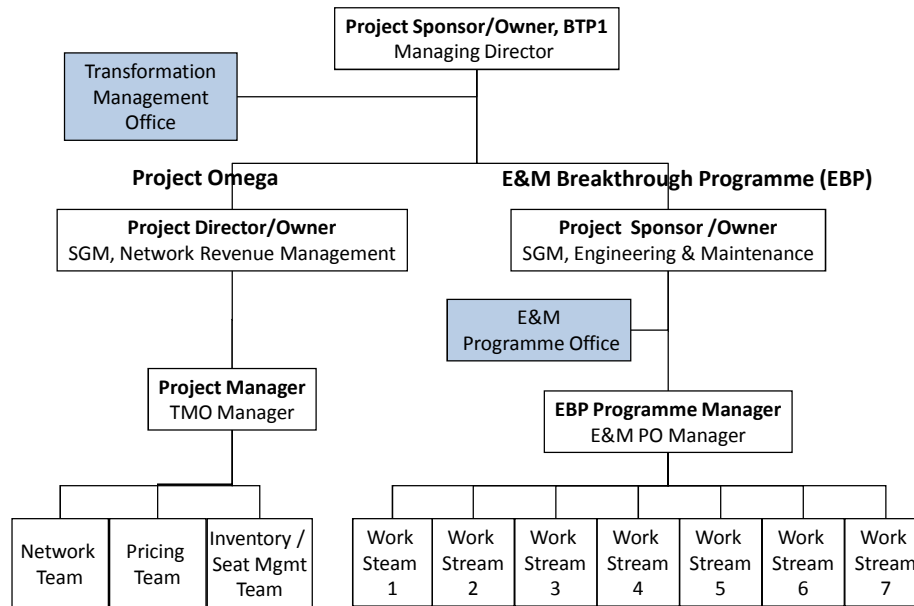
**Project Sponsor/Owner, BTP1**
Managing Director

Transformation Management Office

**Project Omega**

**Project Director/Owner**
SGM, Network Revenue Management

**Project Manager**
TMO Manager

Network Team

Pricing Team

Inventory / Seat Mgmt Team

**E&M Breakthrough Programme (EBP)**

**Project Sponsor /Owner**
SGM, Engineering & Maintenance

E&M Programme Office

**EBP Programme Manager**
E&M PO Manager

Work Steam 1

Work Stream 2

Work Stream 3

Work Stream 4

Work Stream 5

Work Stream 6

Work Stream 7